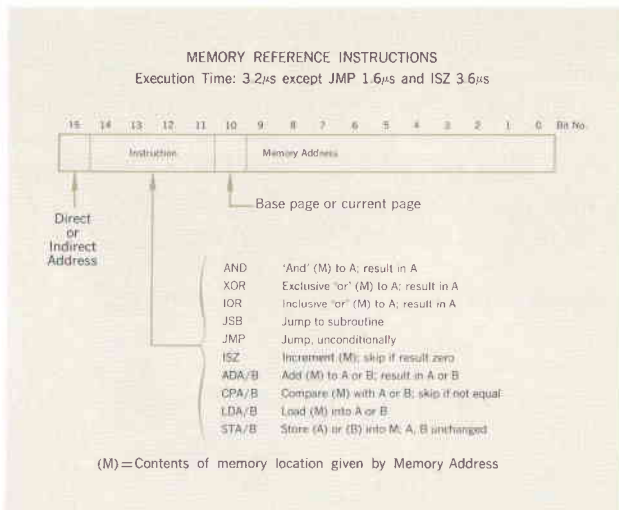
MEMORY REFERENCE INSTRUCTIONS

Execution Time: 3.2$\mu$s except JMP 1.6$\mu$s and ISZ 3.6$\mu$s

15 14 13 12 11 10 9 8 7 6 5 4 3 2 1 0 Bit No.

Instruction

Memory Address

Base page or current page

Direct or Indirect Address

| | |
|---|---|
| AND | 'And' (M) to A; result in A |
| XOR | Exclusive "or" (M) to A; result in A |
| IOR | Inclusive "or" (M) to A; result in A |
| JSB | Jump to subroutine |
| JMP | Jump, unconditionally |
| ISZ | Increment (M); skip if result zero |
| ADA/B | Add (M) to A or B; result in A or B |
| CPA/B | Compare (M) with A or B; skip if not equal |
| LDA/B | Load (M) into A or B |
| STA/B | Store (A) or (B) into M; A, B unchanged |

(M) = Contents of memory location given by Memory Address